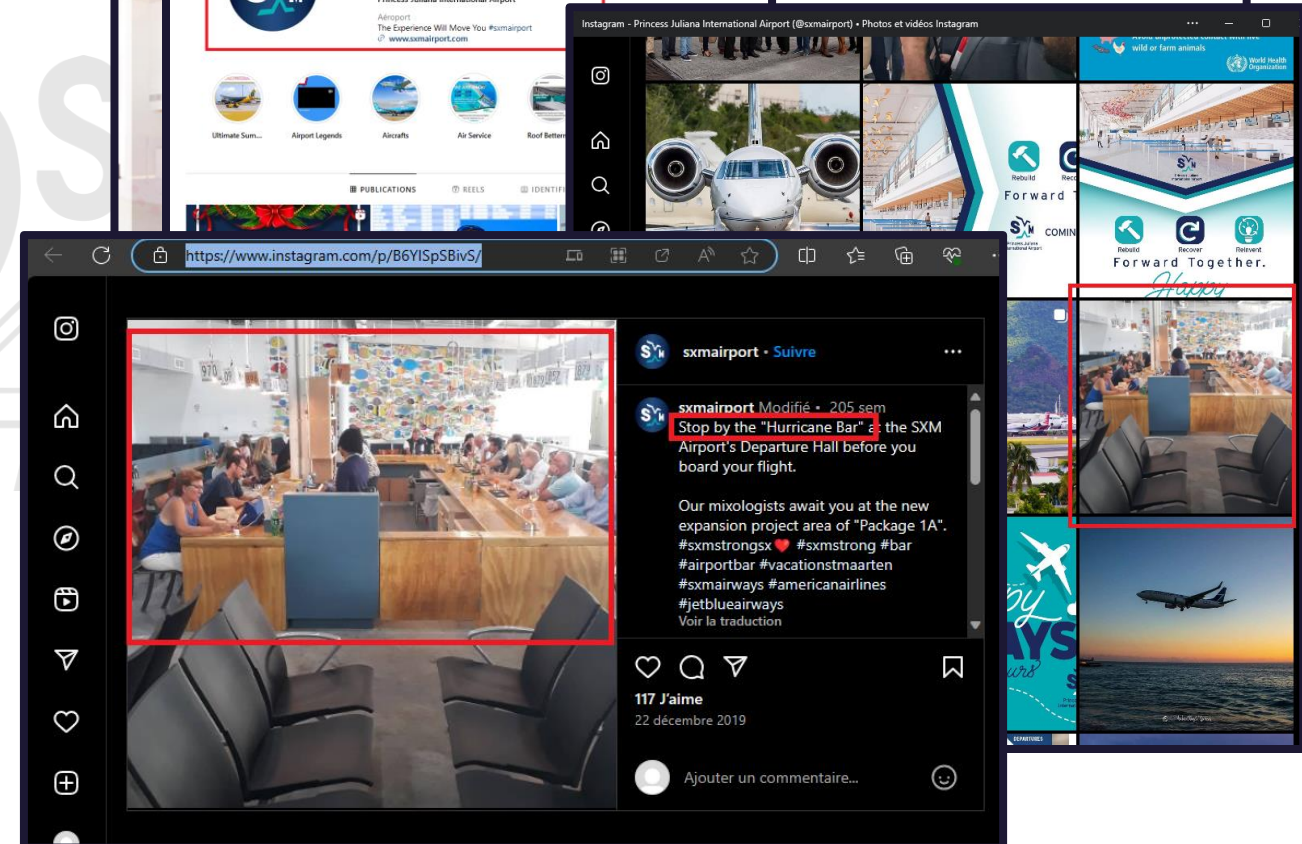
Princess Juliana International Airport
Aéroport
The Experience Will Move You #sxmairport
www.sxmairport.com

Ultimate Sum...
Airport Legends
Aircrafts
Air Service
Roof Betterm...

PUBLICATIONS
REELS
IDENTIF...

Instagram - Princess Juliana International Airport (@sxmairport) • Photos et vidéos Instagram

Avoid unprotected contact with live wild or farm animals
World Health Organization

Rebuild
Recover
Forward T
COMIN

Rebuild
Recover
Reinvent
Forward Together.
Happy

https://www.instagram.com/p/B6YISpSBivS/

970

sxmairport • Suivre

sxmairport Modifié • 205 sem
Stop by the "Hurricane Bar" at the SXM Airport's Departure Hall before you board your flight.

Our mixologists await you at the new expansion project area of "Package 1A". #sxmstrongsx❤️ #sxmstrong #bar #airportbar #vacationstmaarten #sxmairways #americanairlines #jetblueairways
Voir la traduction

117 J'aime
22 décembre 2019

Ajouter un commentaire...

DEPARTURES